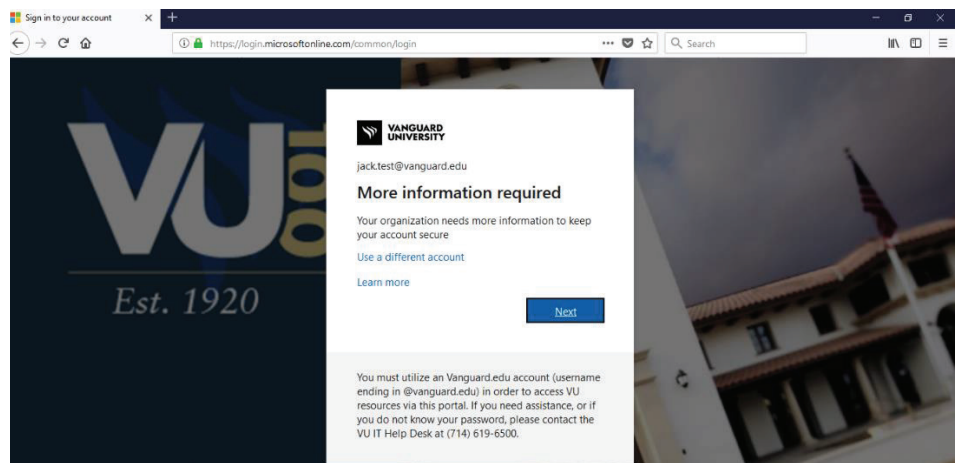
Sign in to your account

https://login.microsoftonline.com/common/login

Search

VU
100
Est. 1920

VANGUARD UNIVERSITY

jack.test@vanguard.edu

More information required

Your organization needs more information to keep your account secure

Use a different account

Learn more

Next

You must utilize an Vanguard.edu account (username ending in @vanguard.edu) in order to access VU resources via this portal. If you need assistance, or if you do not know your password, please contact the VU IT Help Desk at (714) 619-6500.